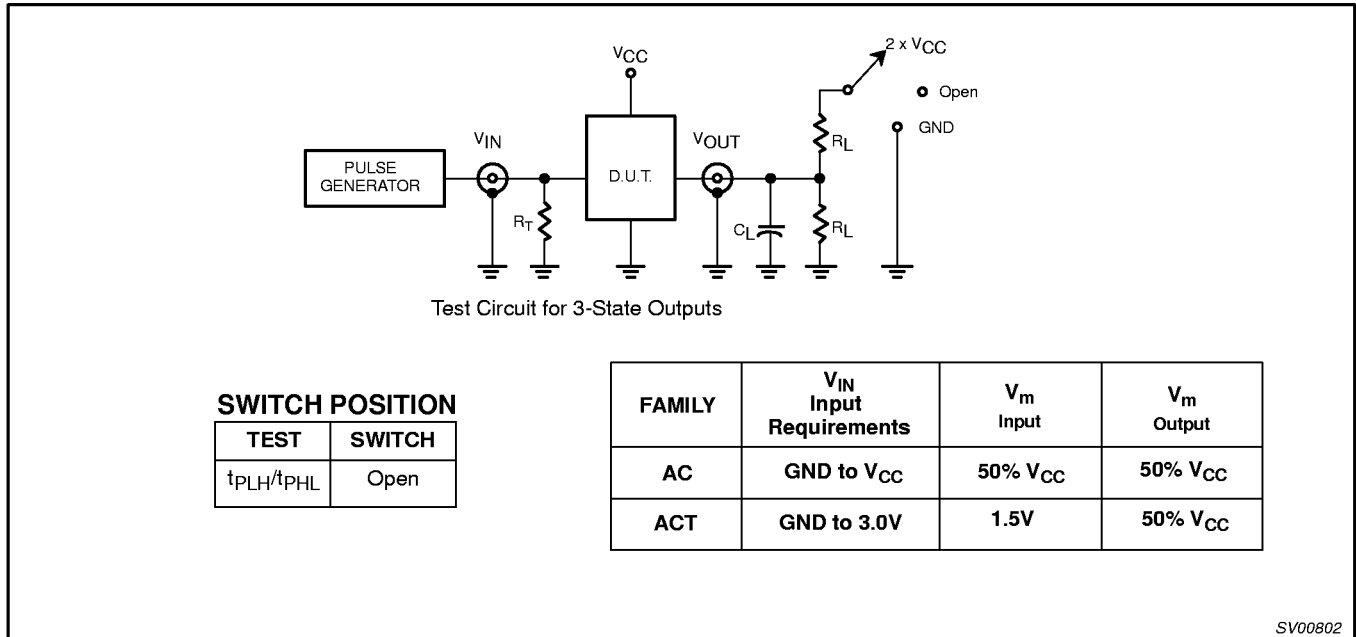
$V_{CC}$

$2 \times V_{CC}$

Open

GND

$V_{IN}$

$V_{OUT}$

PULSE GENERATOR

D.U.T.

$R_L$

$R_T$

$C_L$

$R_L$

Test Circuit for 3-State Outputs

SWITCH POSITION

| TEST | SWITCH |
|---|---|
| $t_{PLH}/t_{PHL}$ | Open |

| FAMILY | $V_{IN}$ Input Requirements | $V_m$ Input | $V_m$ Output |
|---|---|---|---|
| AC | GND to $V_{CC}$ | 50% $V_{CC}$ | 50% $V_{CC}$ |
| ACT | GND to 3.0V | 1.5V | 50% $V_{CC}$ |

SV00802